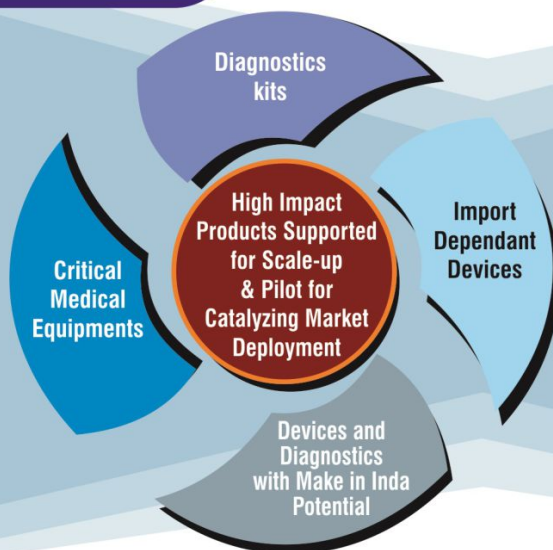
Diagnostics kits

High Impact Products Supported for Scale-up & Pilot for Catalyzing Market Deployment

Import Dependant Devices

Critical Medical Equipments

Devices and Diagnostics with Make in Inda Potential